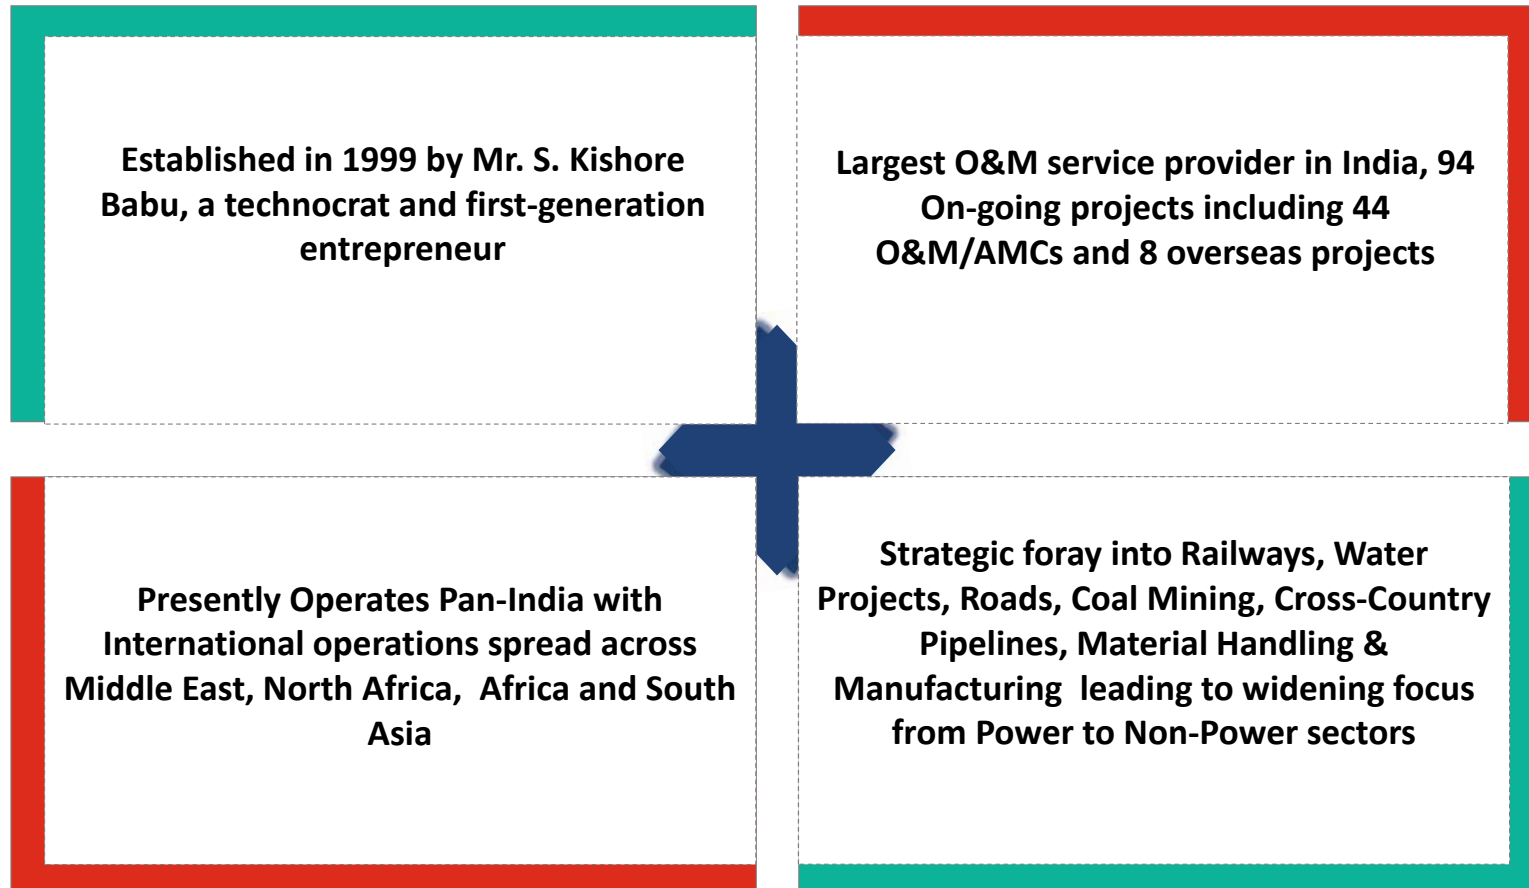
Established in 1999 by Mr. S. Kishore Babu, a technocrat and first-generation entrepreneur

Largest O&M service provider in India, 94 On-going projects including 44 O&M/AMCs and 8 overseas projects

Presently Operates Pan-India with International operations spread across Middle East, North Africa, Africa and South Asia

Strategic foray into Railways, Water Projects, Roads, Coal Mining, Cross-Country Pipelines, Material Handling & Manufacturing leading to widening focus from Power to Non-Power sectors